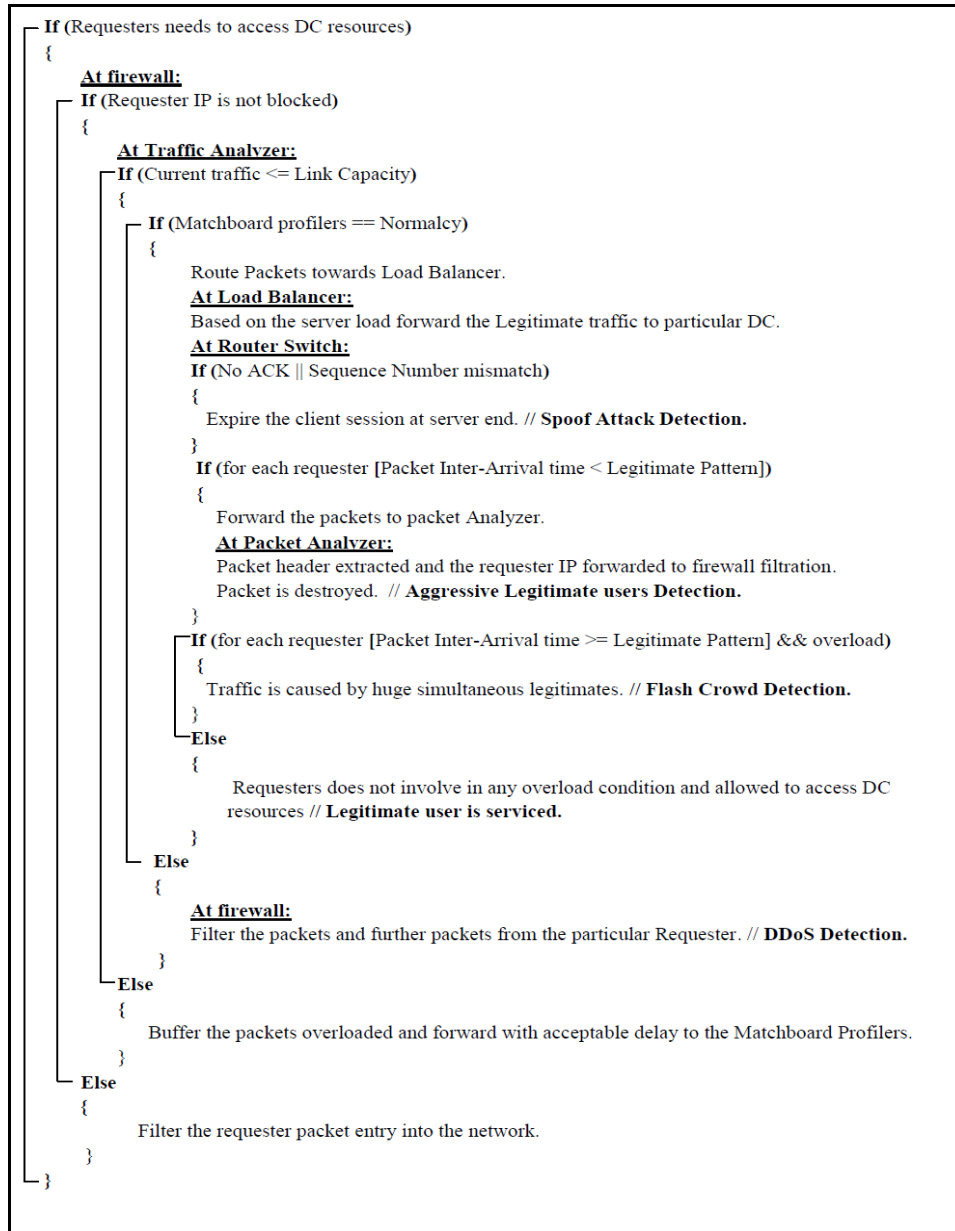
If (Requesters needs to access DC resources)
{
At firewall:
If (Requester IP is not blocked)
{
At Traffic Analyzer:
If (Current traffic <= Link Capacity)
{
If (Matchboard profilers == Normalcy)
{
Route Packets towards Load Balancer.
At Load Balancer:
Based on the server load forward the Legitimate traffic to particular DC.
At Router Switch:
If (No ACK || Sequence Number mismatch)
{
Expire the client session at server end. // Spoof Attack Detection.
}
If (for each requester [Packet Inter-Arrival time < Legitimate Pattern])
{
Forward the packets to packet Analyzer.
At Packet Analyzer:
Packet header extracted and the requester IP forwarded to firewall filtration.
Packet is destroyed. // Aggressive Legitimate users Detection.
}
If (for each requester [Packet Inter-Arrival time >= Legitimate Pattern] && overload)
{
Traffic is caused by huge simultaneous legitimates. // Flash Crowd Detection.
}
Else
{
Requesters does not involve in any overload condition and allowed to access DC resources // Legitimate user is serviced.
}
Else
{
At firewall:
Filter the packets and further packets from the particular Requester. // DDoS Detection.
}
Else
{
Buffer the packets overloaded and forward with acceptable delay to the Matchboard Profilers.
}
Else
{
Filter the requester packet entry into the network.
}
}